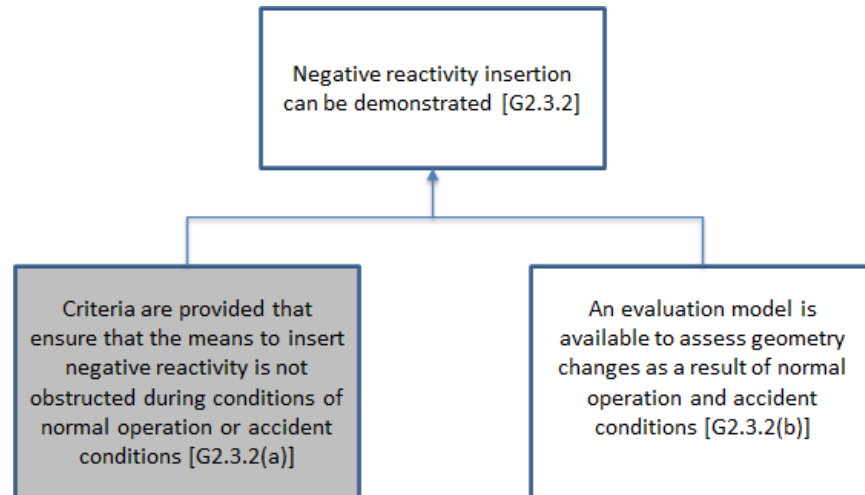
Negative reactivity insertion can be demonstrated [G2.3.2]

Criteria are provided that ensure that the means to insert negative reactivity is not obstructed during conditions of normal operation or accident conditions [G2.3.2(a)]

An evaluation model is available to assess geometry changes as a result of normal operation and accident conditions [G2.3.2(b)]